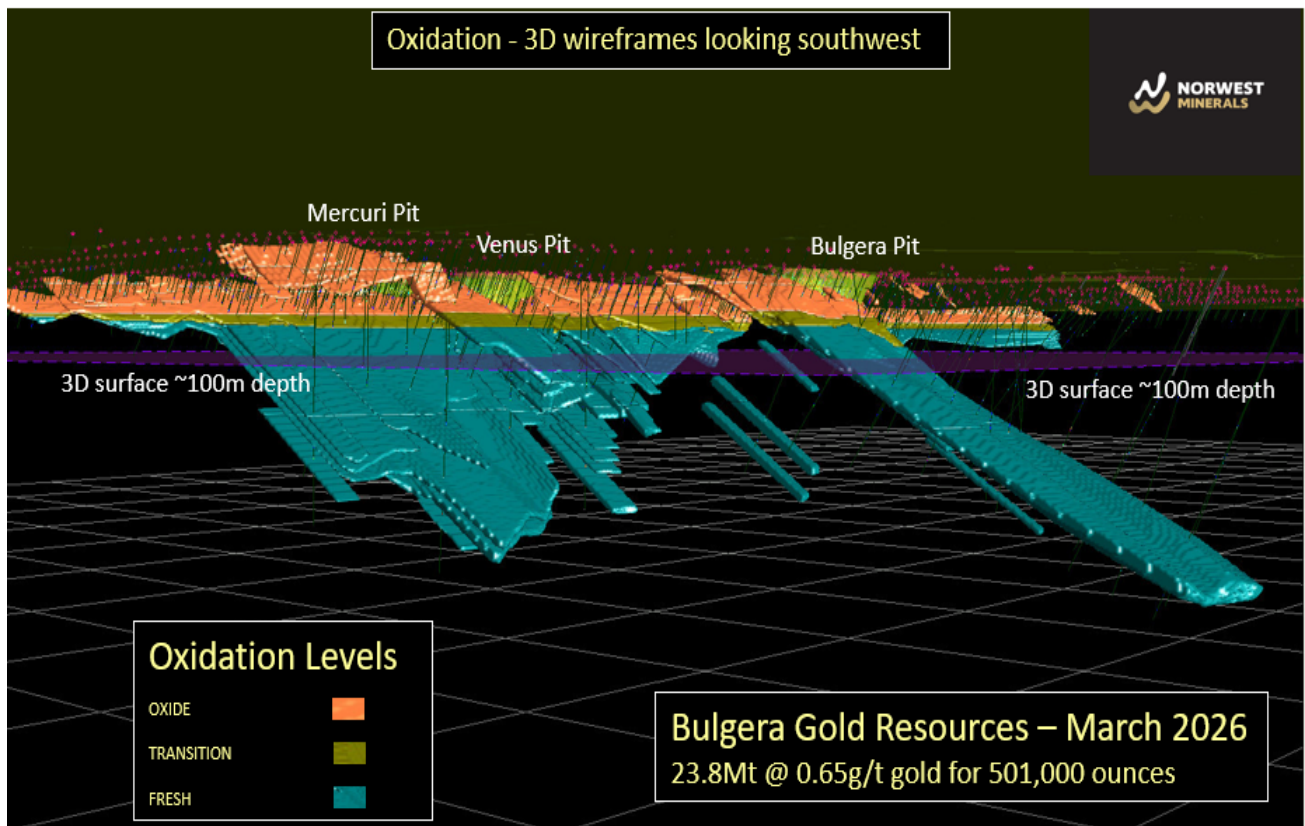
Oxidation - 3D wireframes looking southwest

NORWEST MINERALS

Mercuri Pit

Venus Pit

Bulgera Pit

3D surface ~100m depth

3D surface ~100m depth

Oxidation Levels

OXIDE

TRANSITION

FRESH

Bulgera Gold Resources – March 2026

23.8Mt @ 0.65g/t gold for 501,000 ounces